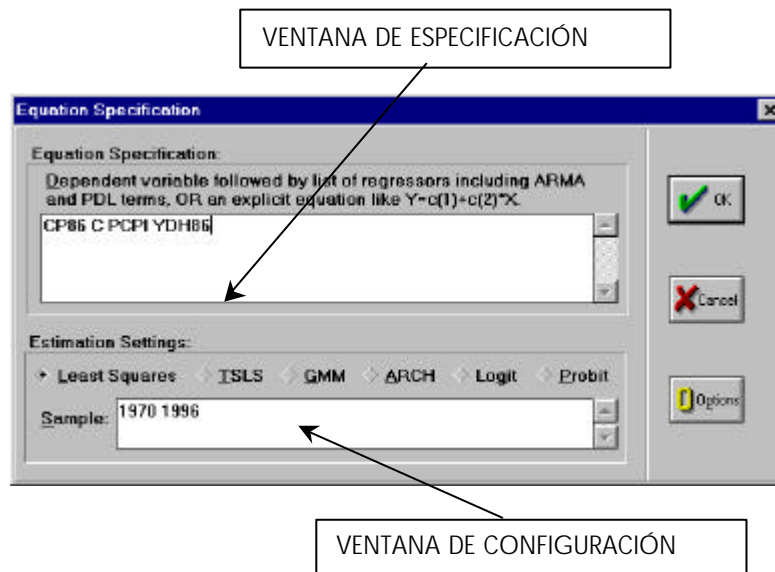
VENTANA DE ESPECIFICACIÓN

Equation Specification

Equation Specification:

Dependent variable followed by list of regressors including ARMA and PDL terms, OR an explicit equation like Y=c(1)+c(2)*X.

CP86 C PCPI YDH86

OK

Cancel

Estimation Settings:

Least Squares TSLS GMM ARCH Logit Probit

Sample: 1970 1996

Options

VENTANA DE CONFIGURACIÓN